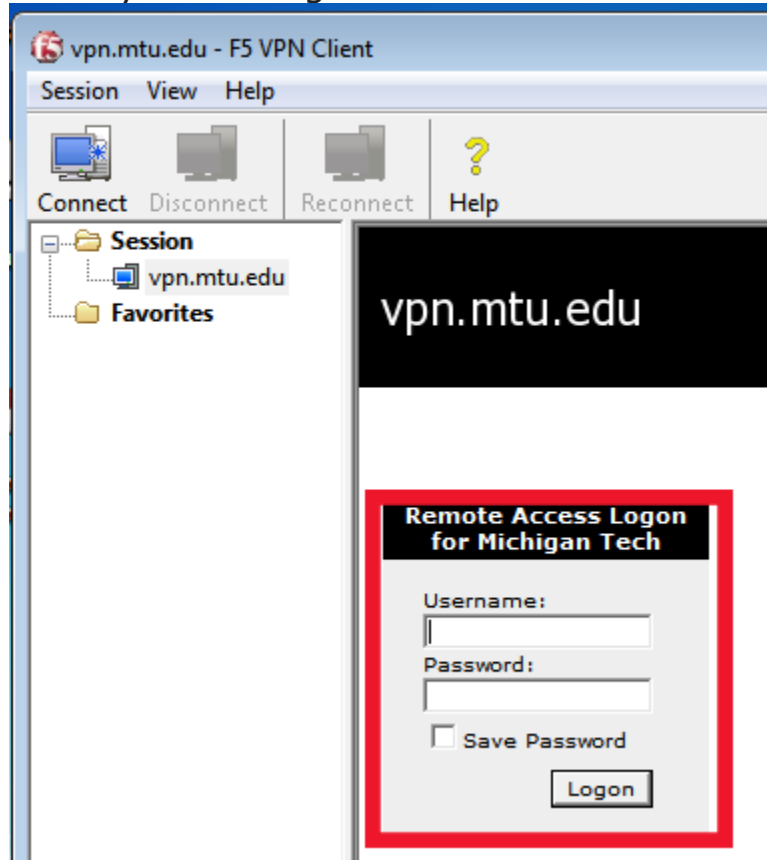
vpn.mtu.edu - F5 VPN Client

Session View Help

Connect Disconnect Reconnect Help

Session
vpn.mtu.edu
Favorites

vpn.mtu.edu

Remote Access Logon for Michigan Tech

Username:

Password:

Save Password

Logon